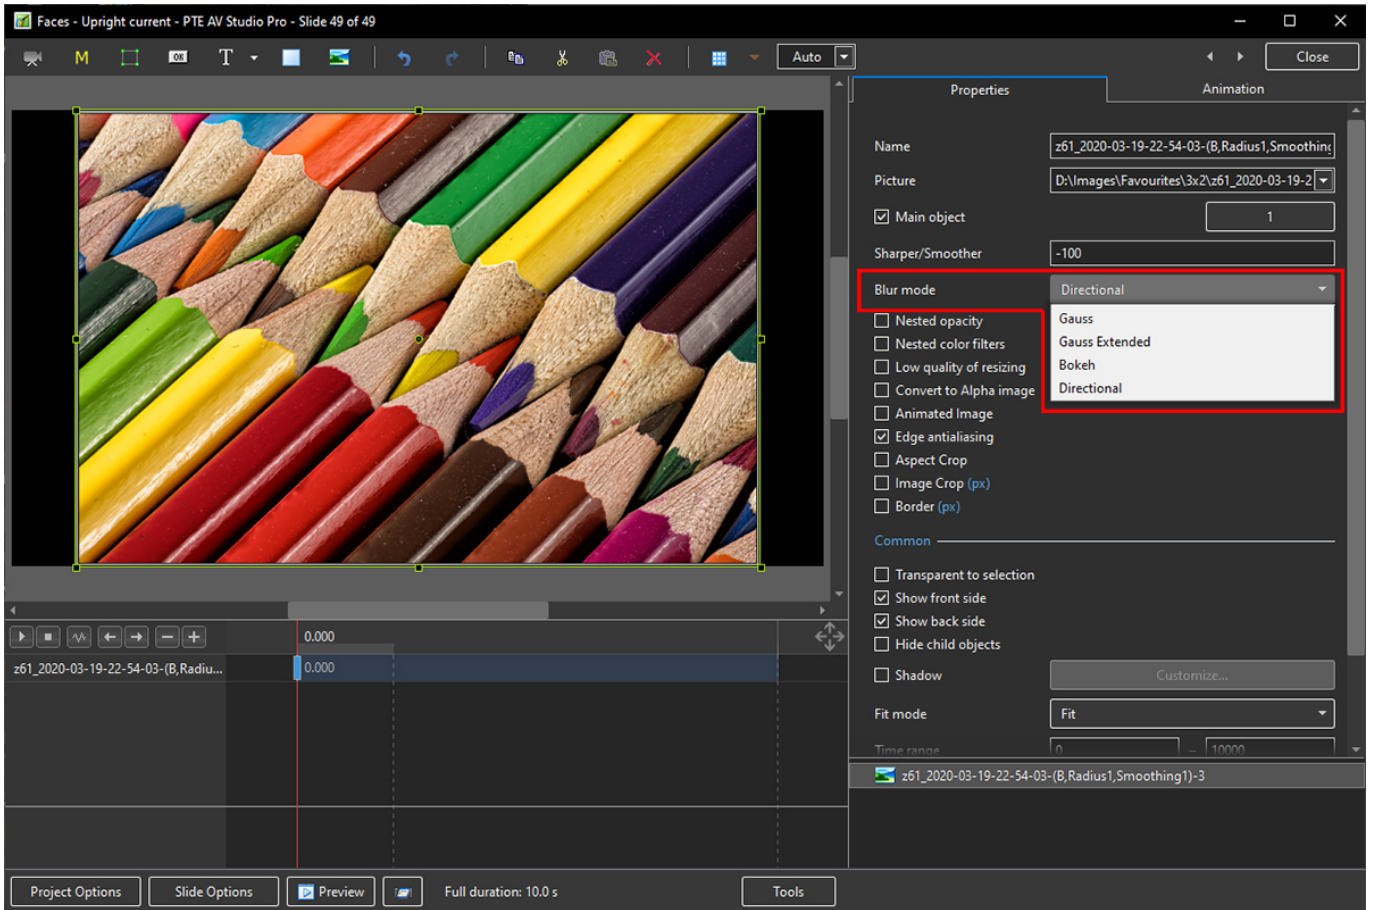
Faces - Upright current - PTE AV Studio Pro - Slide 49 of 49

M T Auto Close

Properties Animation

Name z61_2020-03-19-22-54-03-(B,Radius1,Smoothing

Picture D:\Images\Favourites\3x2\z61_2020-03-19-2

Main object 1

Sharper/Smoother -100

Blur mode Directional

Nested opacity
Nested color filters
Low quality of resizing
Convert to Alpha image
Animated Image
Edge antialiasing
Aspect Crop
Image Crop (px)
Border (px)

Gauss
Gauss Extended
Bokeh
Directional

Common

Transparent to selection
Show front side
Show back side
Hide child objects

Shadow Customize...

Fit mode Fit

Time range 0 – 10000

z61_2020-03-19-22-54-03-(B,Radius1,Smoothing1)-3

0.000

z61_2020-03-19-22-54-03-(B,Radiu... 0.000

Project Options Slide Options Preview Full duration: 10.0 s Tools